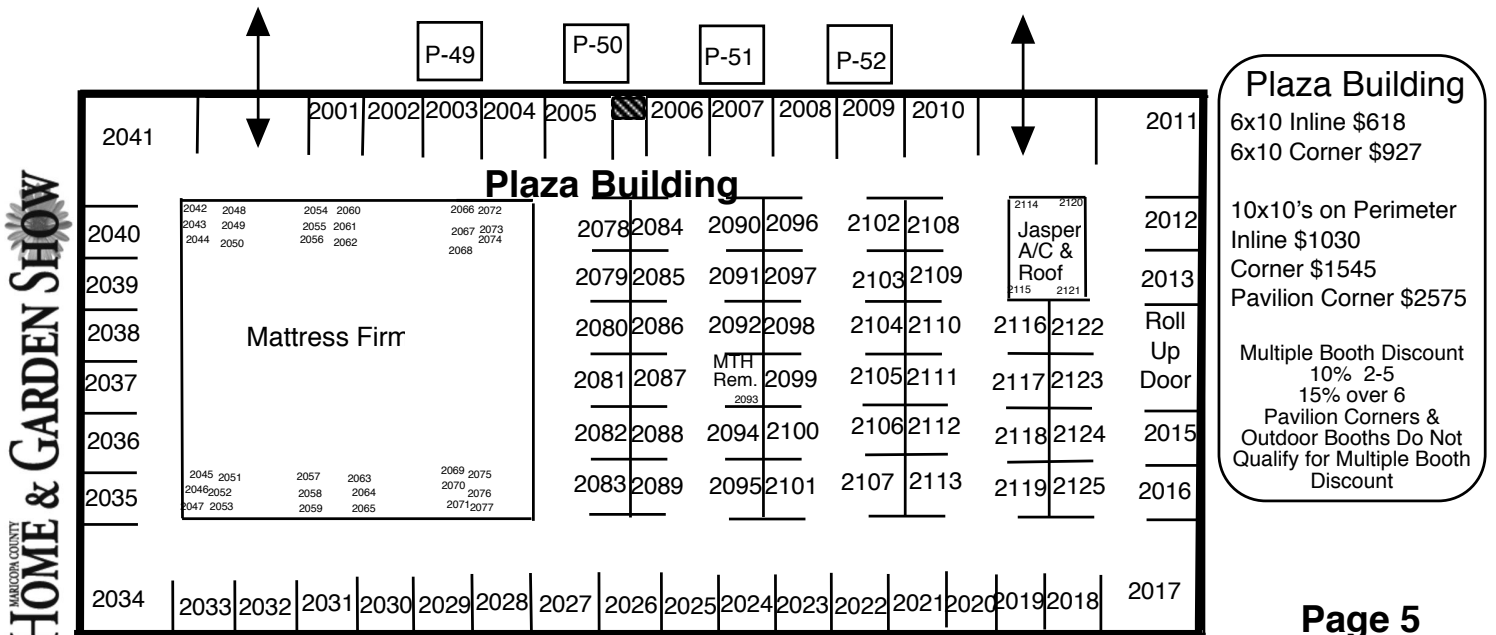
P-49 P-50 P-51 P-52

2001 2002 2003 2004 2005 2006 2007 2008 2009 2010

2041 2011

Plaza Building

2040 2039 2038 2037 2036 2035 2034

2042 2043 2044 2048 2049 2050 2054 2055 2056 2060 2061 2062 2066 2067 2068 2072 2073 2074

Mattress Firm

2045 2046 2047 2051 2052 2053 2057 2058 2059 2063 2064 2065 2069 2070 2071 2075 2076 2077

2078 2084 2079 2085 2080 2086 2081 2087 2082 2088 2083 2089

2090 2096 2091 2097 2092 2098 MTH Rem. 2093 2099 2094 2100 2095 2101

2102 2108 2103 2109 2104 2110 2105 2111 2106 2112 2107 2113

2114 2120 Jasper A/C & Roof 2115 2121

2116 2122 2117 2123 2118 2124 2119 2125

2012 2013 Roll Up Door 2015 2016 2017

2033 2032 2031 2030 2029 2028 2027 2026 2025 2024 2023 2022 2021 2020 2019 2018

MARICOPA COUNTY HOME & GARDEN SHOW

Plaza Building
6x10 Inline $618
6x10 Corner $927

10x10's on Perimeter
Inline $1030
Corner $1545
Pavilion Corner $2575

Multiple Booth Discount
10% 2-5
15% over 6
Pavilion Corners & Outdoor Booths Do Not Qualify for Multiple Booth Discount

Page 5